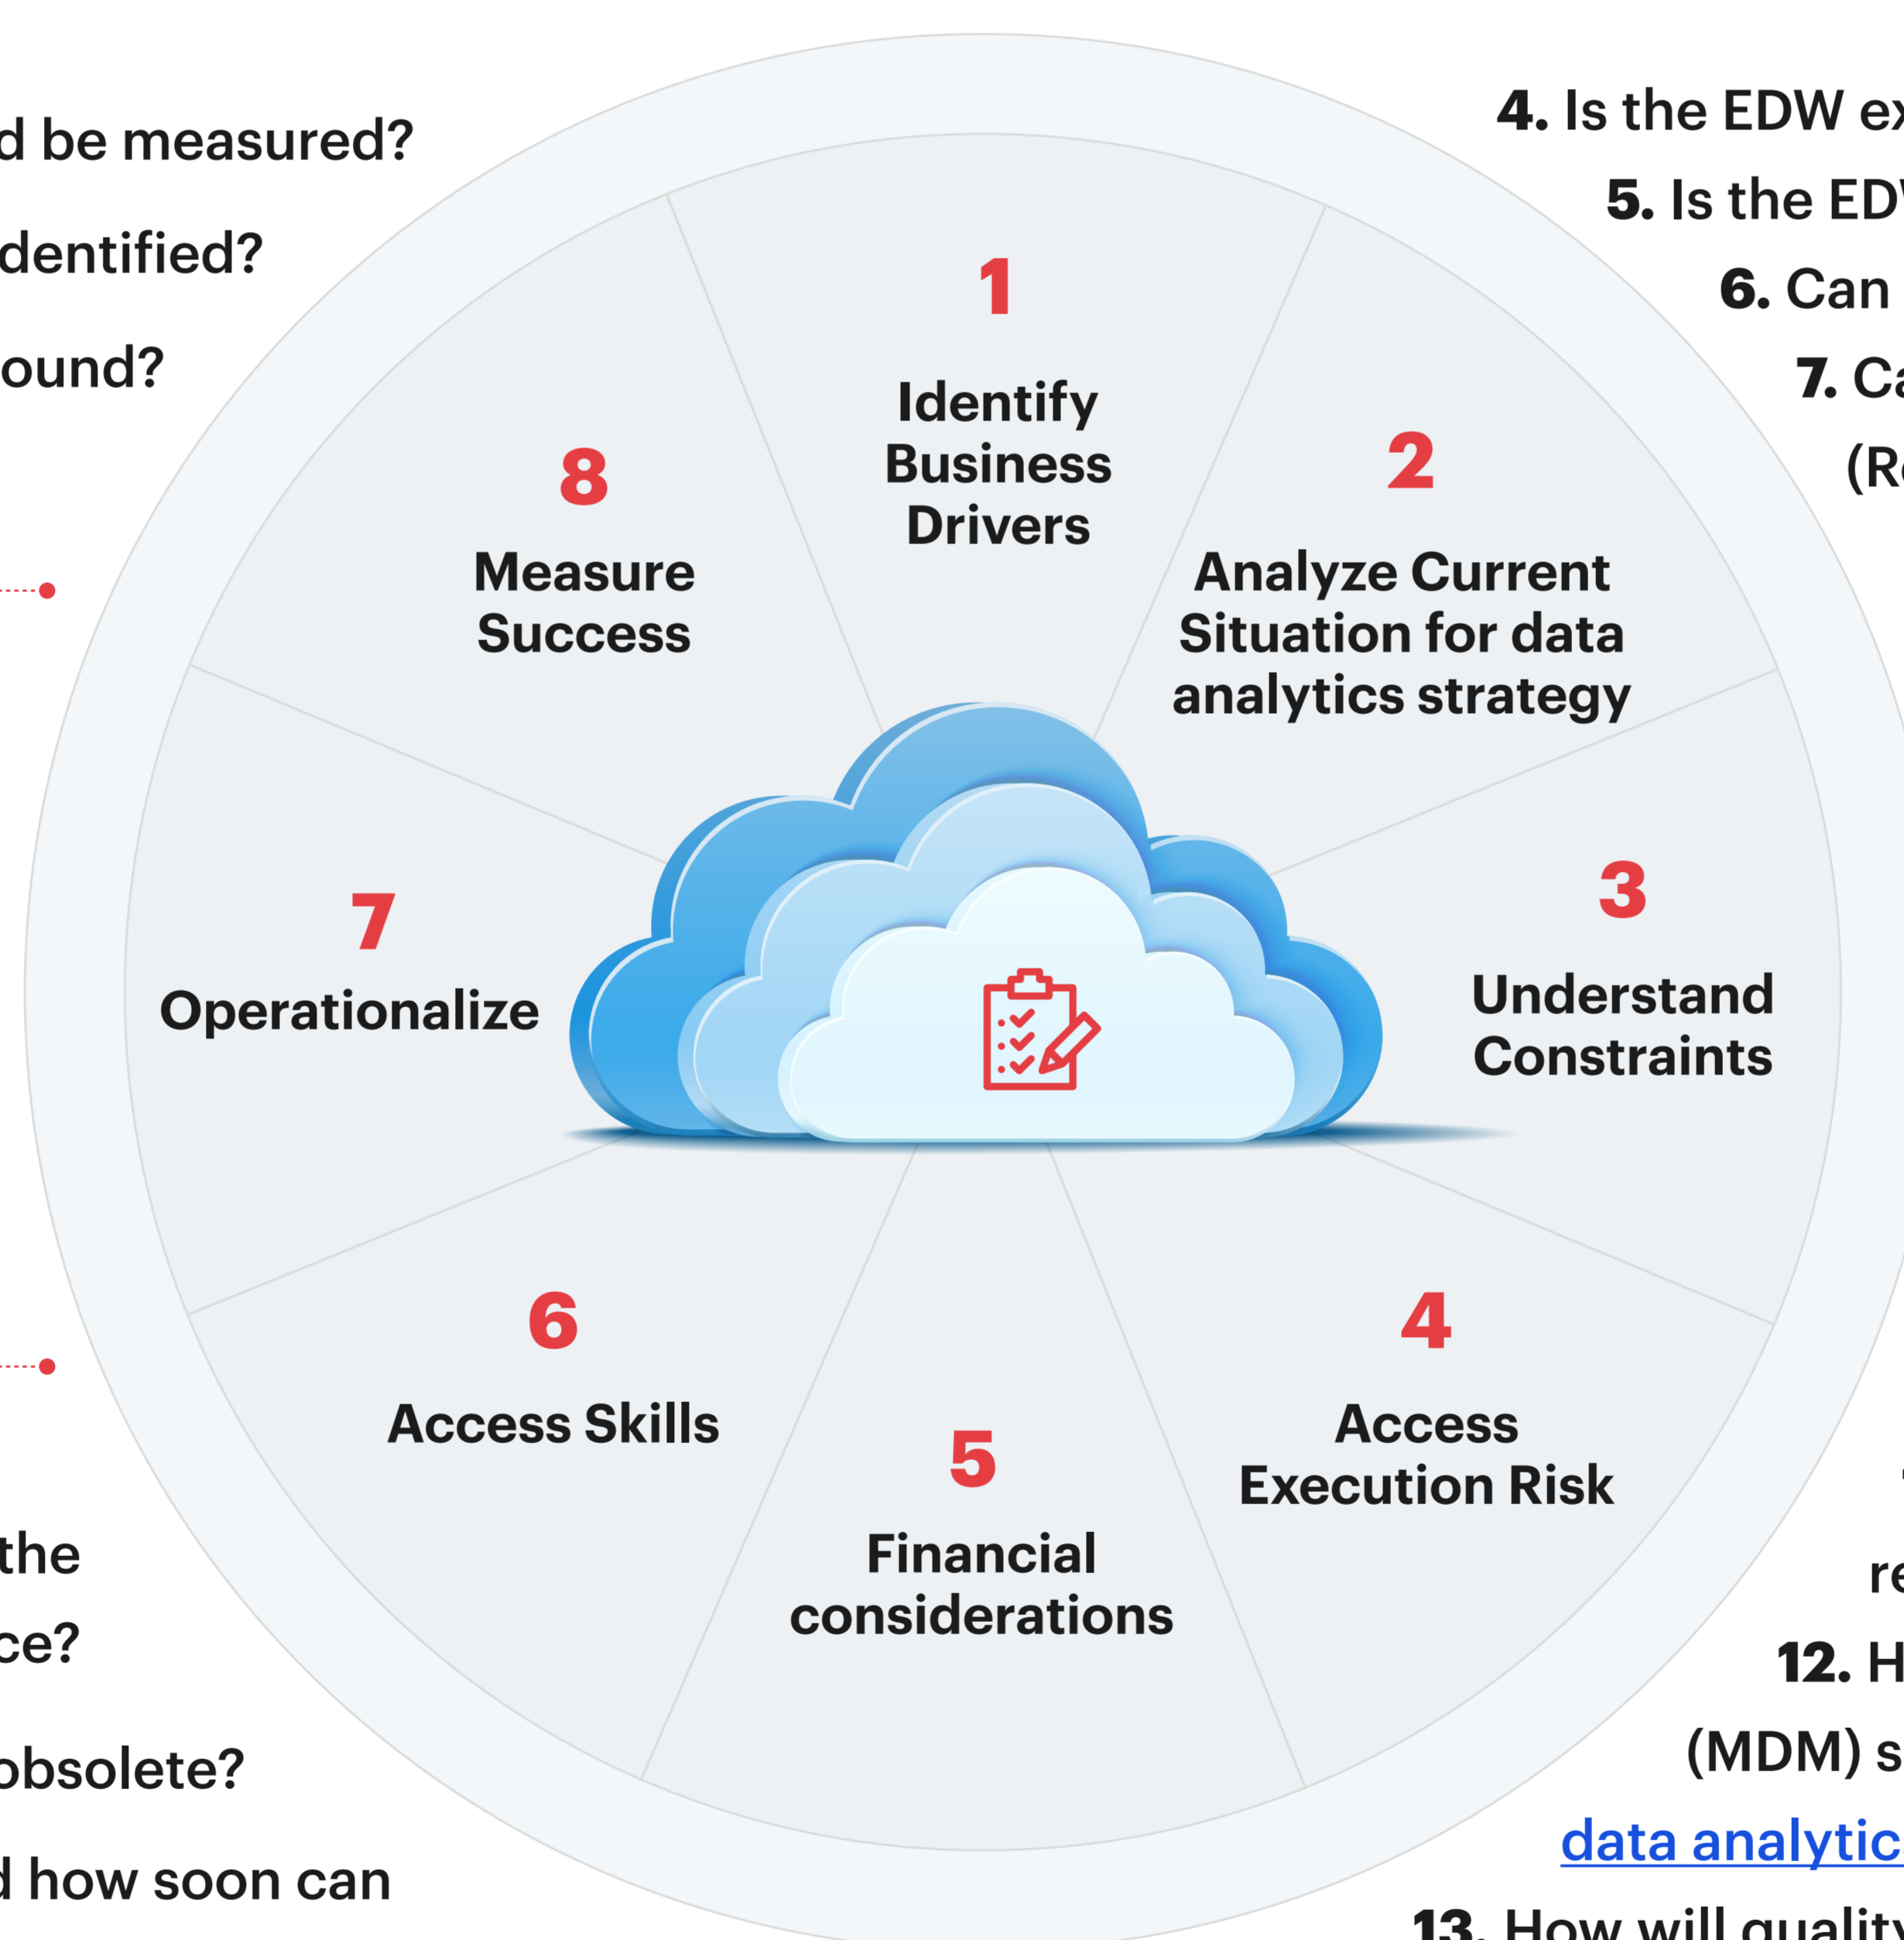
d be measured?

dentified?

ound?

the

ce?

obsolete?

d how soon can

4. Is the EDW ex

5. Is the ED

6. Can

7. Ca

(R

re

12. H

(MDM) s

data analytic

13. How will quality

1
Identify Business Drivers

2
Analyze Current Situation for data analytics strategy

3
Understand Constraints

4
Access Execution Risk

5
Financial considerations

6
Access Skills

7
Operationalize

8
Measure Success